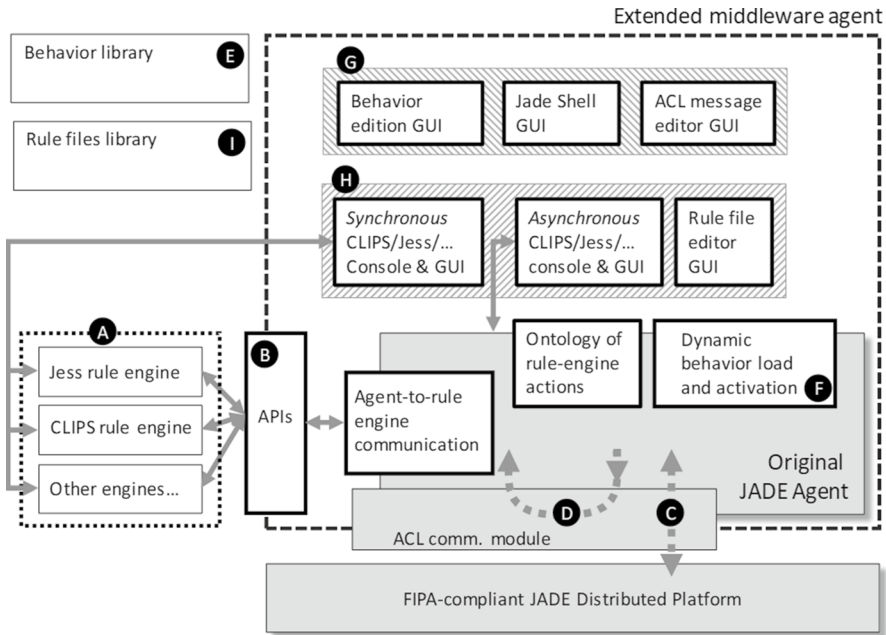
Extended middleware agent

Behavior library E

Rule files library I

G

Behavior edition GUI

Jade Shell GUI

ACL message editor GUI

H

*Synchronous* CLIPS/Jess/... Console & GUI

*Asynchronous* CLIPS/Jess/... console & GUI

Rule file editor GUI

A

Jess rule engine

CLIPS rule engine

Other engines...

B

APIs

Agent-to-rule engine communication

Ontology of rule-engine actions

Dynamic behavior load and activation F

Original JADE Agent

D

C

ACL comm. module

FIPA-compliant JADE Distributed Platform